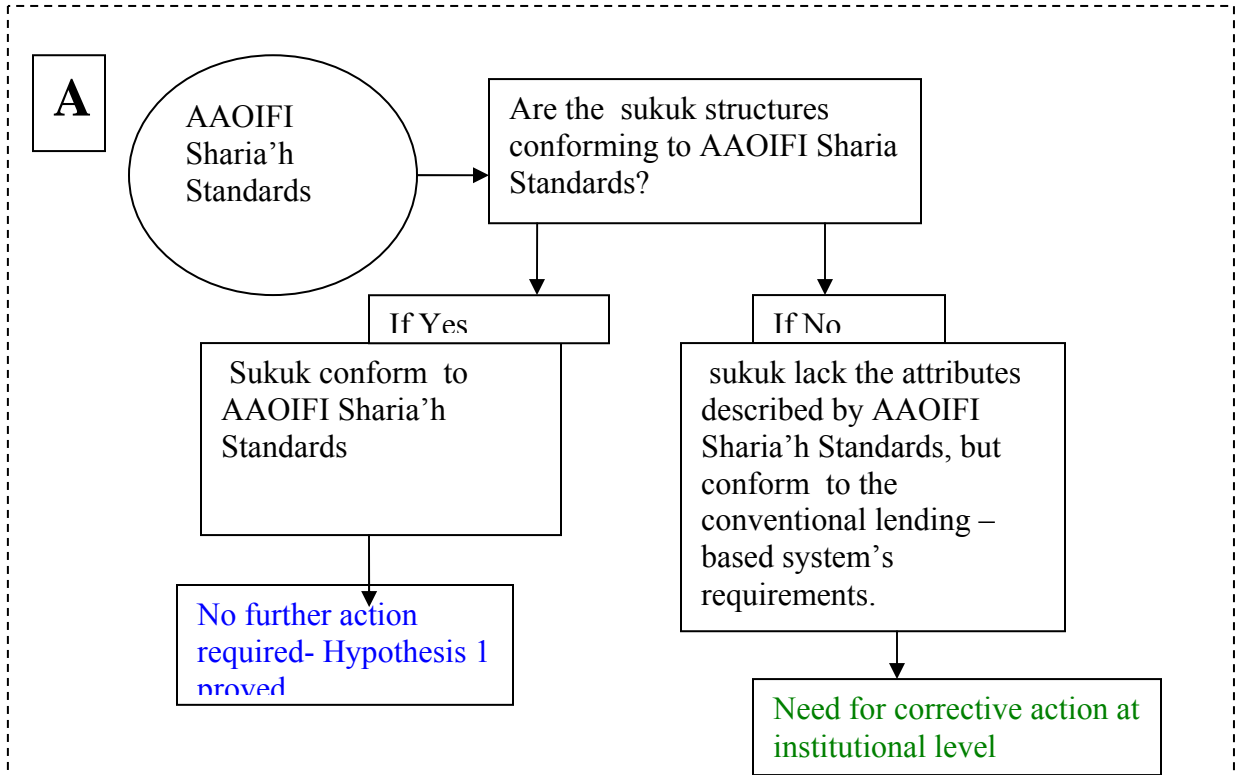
A

AAOIFI Sharia'h Standards

Are the sukuk structures conforming to AAOIFI Sharia Standards?

If Yes

If No

Sukuk conform to AAOIFI Sharia'h Standards

sukuk lack the attributes described by AAOIFI Sharia'h Standards, but conform to the conventional lending – based system's requirements.

No further action required- Hypothesis 1 proved

Need for corrective action at institutional level